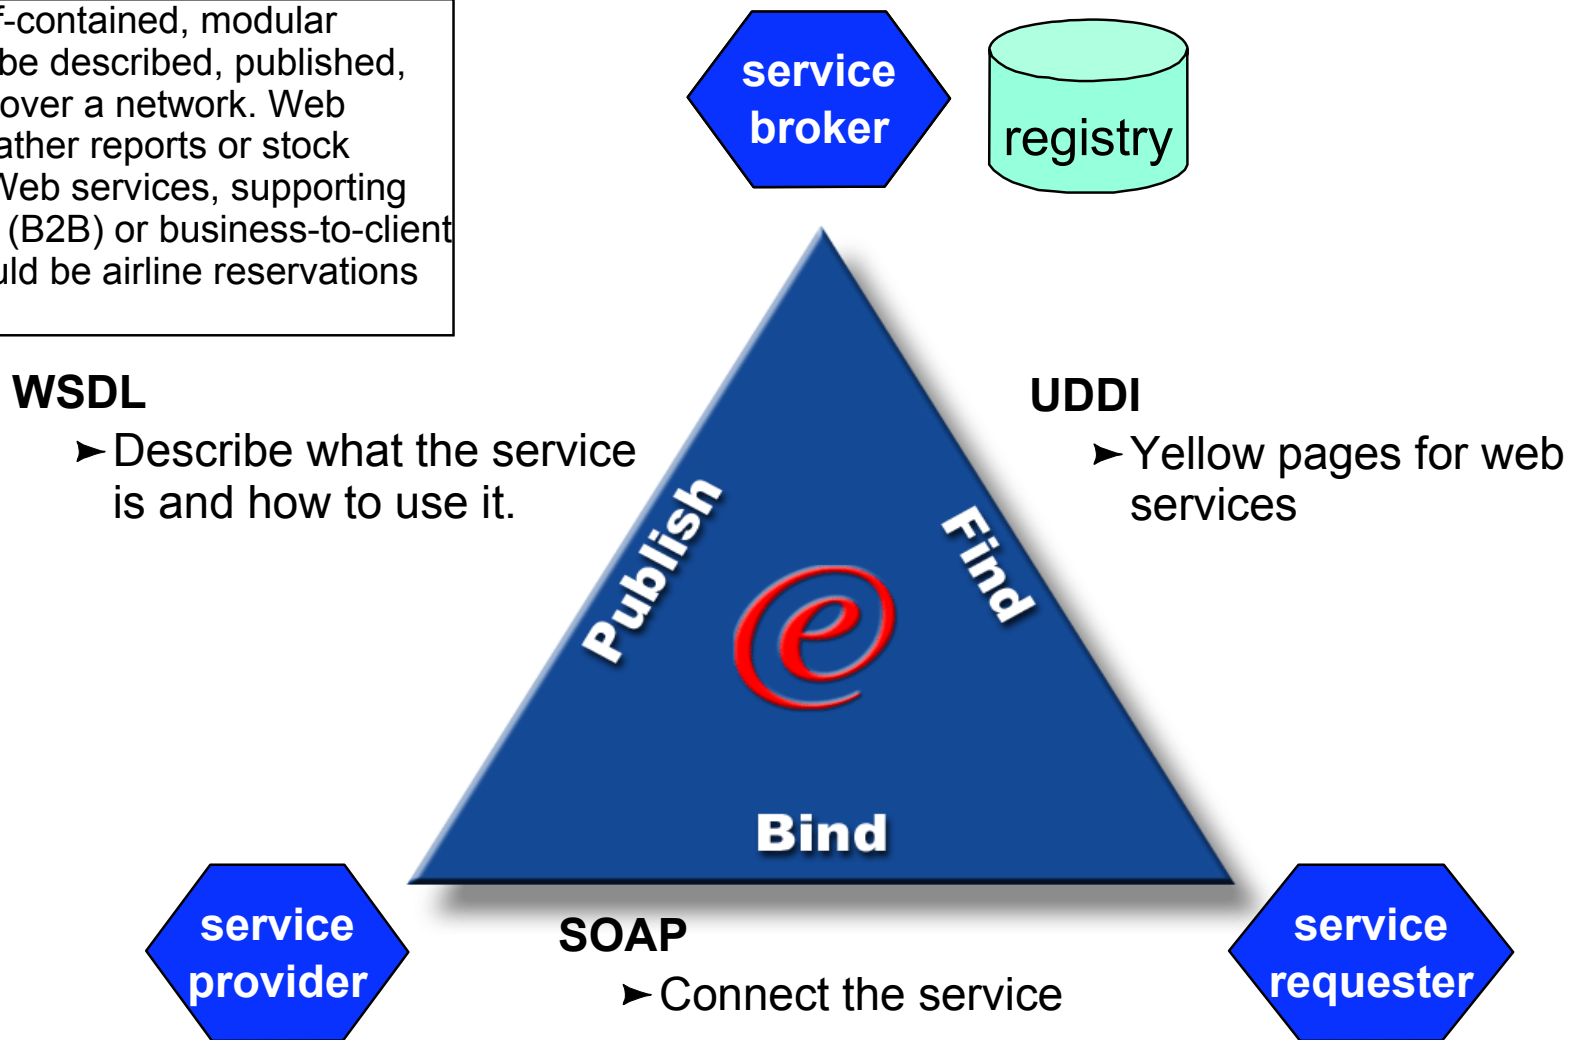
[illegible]f-contained, modular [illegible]be described, published, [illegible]over a network. Web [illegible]ather reports or stock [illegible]Veb services, supporting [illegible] (B2B) or business-to-client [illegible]uld be airline reservations

service broker

registry

WSDL
➤Describe what the service is and how to use it.

UDDI
➤Yellow pages for web services

Publish

Find

Bind

service provider

SOAP
➤Connect the service

service requester